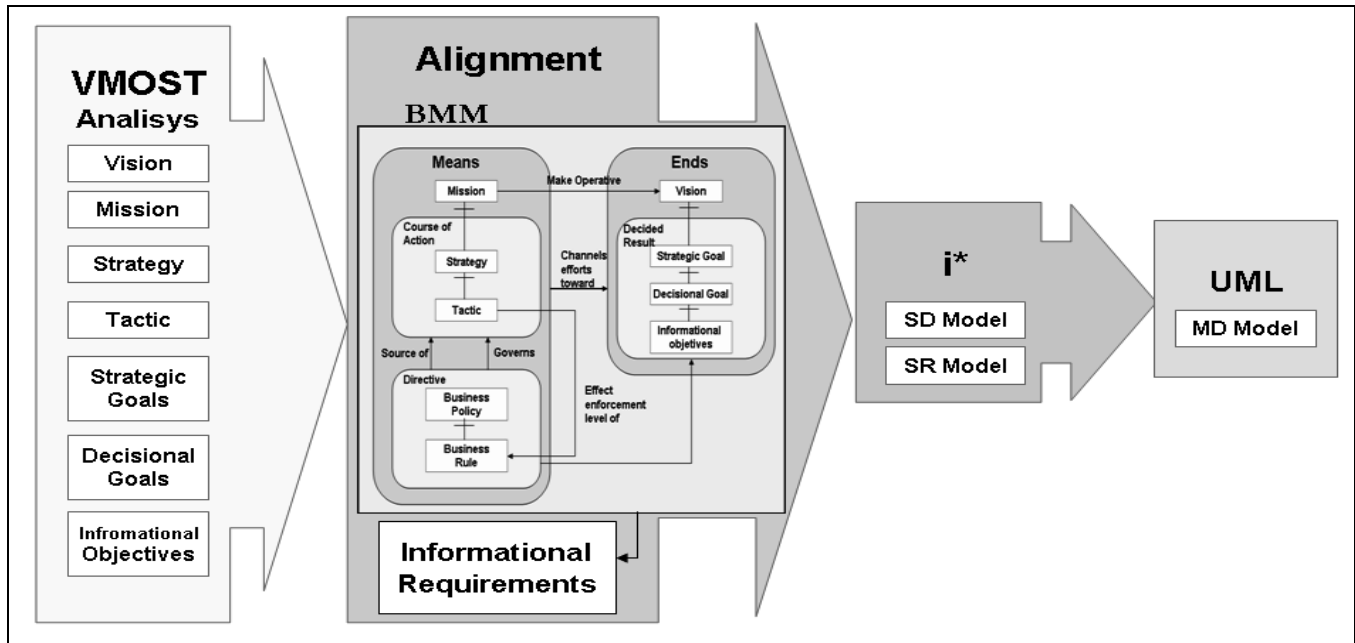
VMOST Analisys

Vision

Mission

Strategy

Tactic

Strategic Goals

Decisional Goals

Infromational Objectives

Alignment

BMM

Means

Mission

Course of Action

Strategy

Tactic

Source of

Governs

Directive

Business Policy

Business Rule

Make Operative

Channels efforts toward

Effect enforcement level of

Ends

Vision

Decided Result

Strategic Goal

Decisional Goal

Informational objetives

Informational Requirements

i*

SD Model

SR Model

UML

MD Model